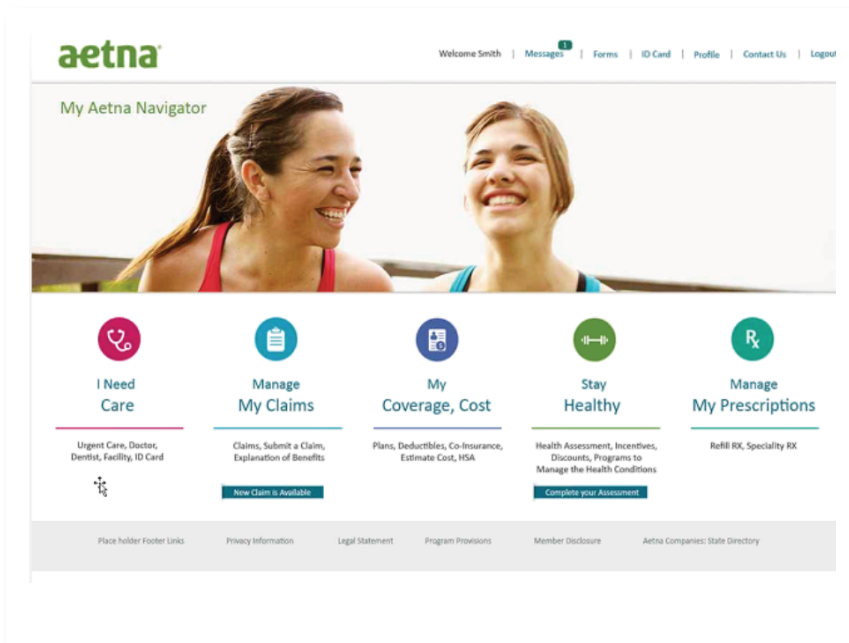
aetna

Welcome Smith | Messages 1 | Forms | ID Card | Profile | Contact Us | Logout

My Aetna Navigator

I Need
Care

Urgent Care, Doctor, Dentist, Facility, ID Card

Manage
My Claims

Claims, Submit a Claim, Explanation of Benefits

New Claim is Available

My
Coverage, Cost

Plans, Deductibles, Co-Insurance, Estimate Cost, HSA

Stay
Healthy

Health Assessment, Incentives, Discounts, Programs to Manage the Health Conditions

Complete your Assessment

Manage
My Prescriptions

Refill RX, Speciality RX

Place holder Footer Links | Privacy Information | Legal Statement | Program Provisions | Member Disclosure | Aetna Companies: State Directory